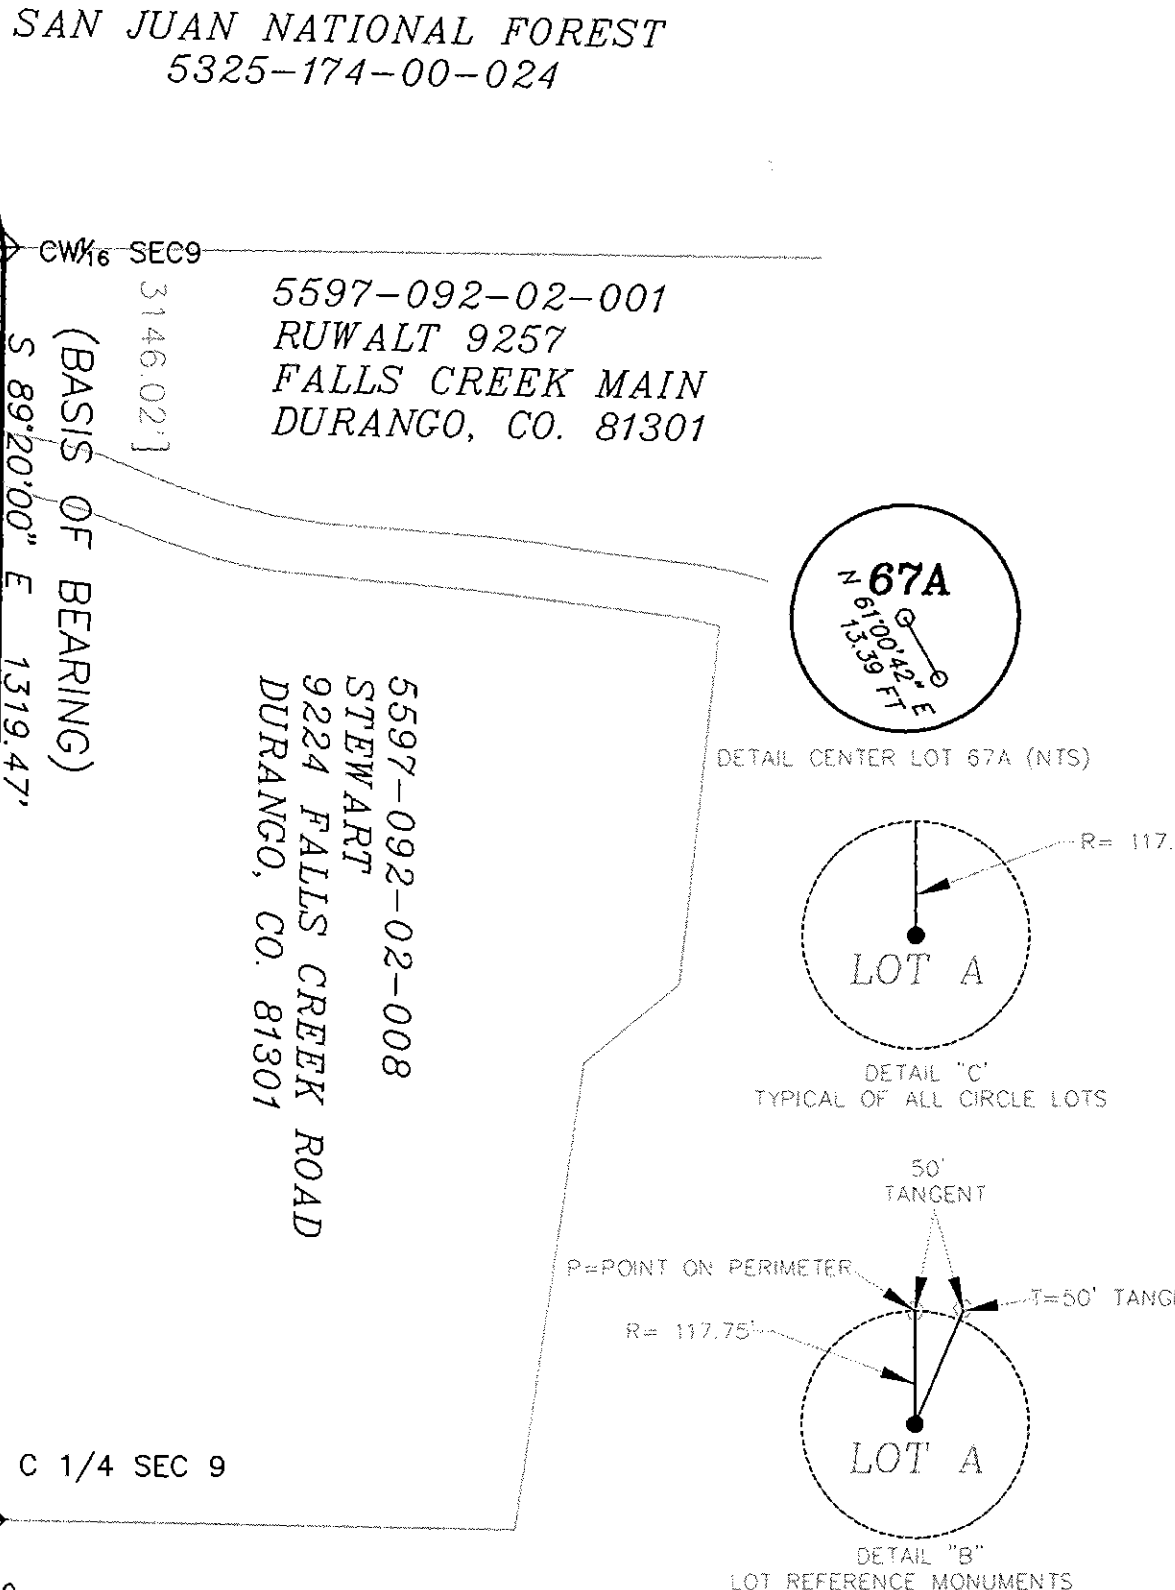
SAN JUAN NATIONAL FOREST
5325-174-00-024

CW 1/16 SEC9

3146.02']

5597-092-02-001
RUWALT 9257
FALLS CREEK MAIN
DURANGO, CO. 81301

(BASIS OF BEARING)
S 89°20'00" E 1319.47'

5597-092-02-008
STEWART
9224 FALLS CREEK ROAD
DURANGO, CO. 81301

67A
N 61°00'42" E
13.39 FT

DETAIL CENTER LOT 67A (NTS)

R= 117.

LOT A

DETAIL "C"
TYPICAL OF ALL CIRCLE LOTS

50'
TANGENT

P=POINT ON PERIMETER

T=50' TANG

R= 117.75'

LOT A

C 1/4 SEC 9

DETAIL "B"
LOT REFERENCE MONUMENTS